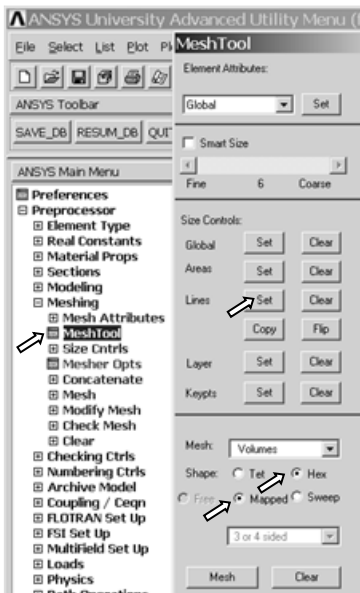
ANSYS University Advanced Utility Menu (

File Select List Plot Pl

ANSYS Toolbar

SAVE_DB RESUM_DB QUIT

ANSYS Main Menu

Preferences
Preprocessor
Element Type
Real Constants
Material Props
Sections
Modeling
Meshing
Mesh Attributes
MeshTool
Size Cntrls
Mesher Opts
Concatenate
Mesh
Modify Mesh
Check Mesh
Clear
Checking Ctrls
Numbering Ctrls
Archive Model
Coupling / Ceqn
FLOTRAN Set Up
FSI Set Up
Multifield Set Up
Loads
Physics

MeshTool

Element Attributes:

Global Set

Smart Size

Fine 6 Coarse

Size Controls:

Global Set Clear

Areas Set Clear

Lines Set Clear

Copy Flip

Layer Set Clear

Keypts Set Clear

Mesh: Volumes

Shape: Tet Hex

Free Mapped Sweep

3 or 4 sided

Mesh Clear